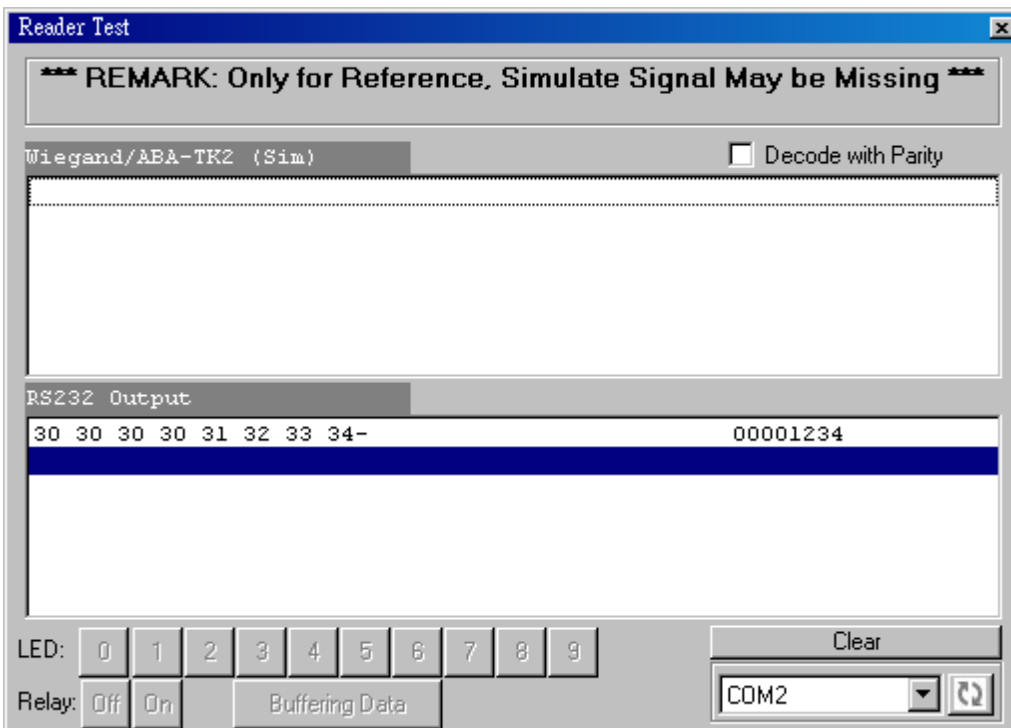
Reader Test

*** REMARK: Only for Reference, Simulate Signal May be Missing ***

Wiegand/ABA-TK2 (Sim)

Decode with Parity

RS232 Output

30 30 30 30 31 32 33 34- 00001234

LED: 0 1 2 3 4 5 6 7 8 9

Clear

Relay: Off On Buffering Data

COM2